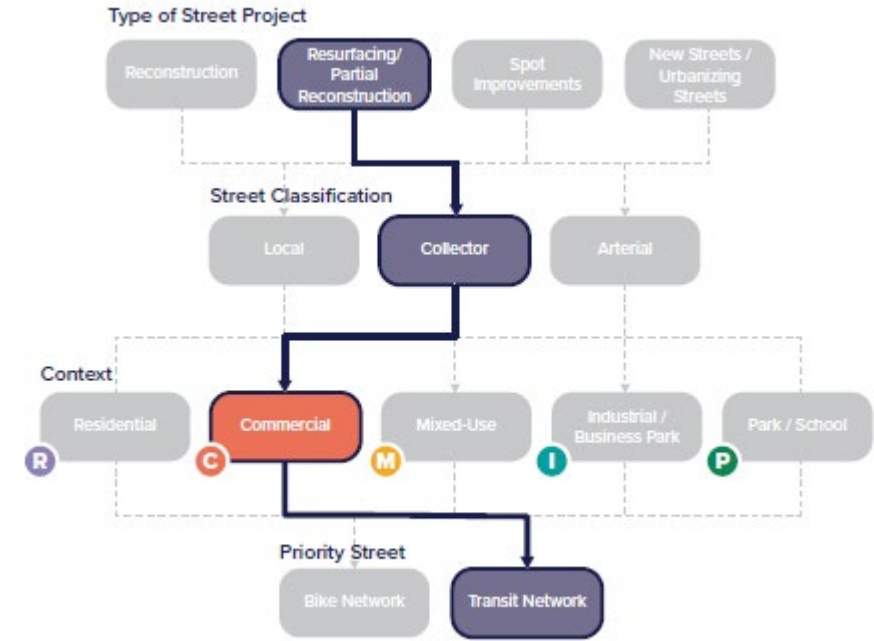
Type of Street Project

Reconstruction

Resurfacing/ Partial Reconstruction

Spot Improvements

New Streets / Urbanizing Streets

Street Classification

Local

Collector

Arterial

Context

Residential

R

Commercial

C

Mixed-Use

M

Industrial / Business Park

I

Park / School

P

Priority Street

Bike Network

Transit Network